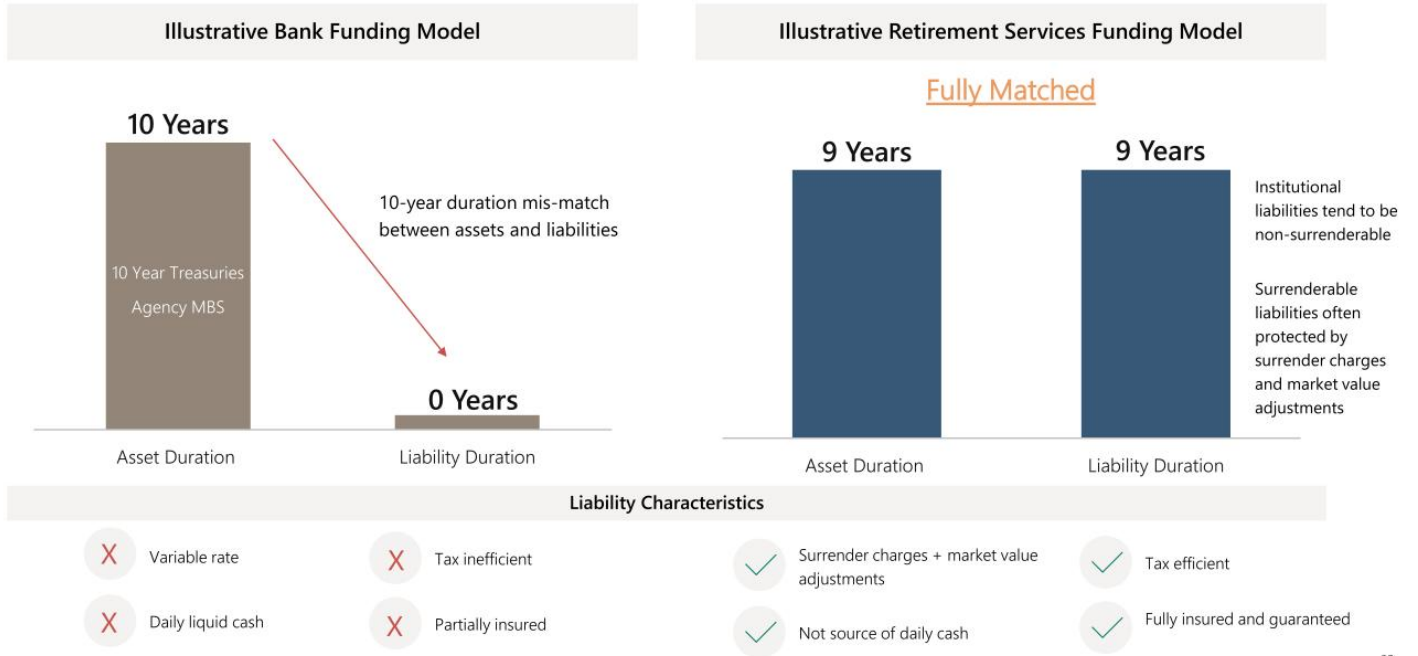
Illustrative Bank Funding Model

10 Years

10 Year Treasuries
Agency MBS

10-year duration mis-match between assets and liabilities

0 Years

Asset Duration

Liability Duration

Illustrative Retirement Services Funding Model

Fully Matched

9 Years

9 Years

Institutional liabilities tend to be non-surrenderable

Surrenderable liabilities often protected by surrender charges and market value adjustments

Asset Duration

Liability Duration

Liability Characteristics

X Variable rate

X Tax inefficient

X Daily liquid cash

X Partially insured

Surrender charges + market value adjustments

Tax efficient

Not source of daily cash

Fully insured and guaranteed